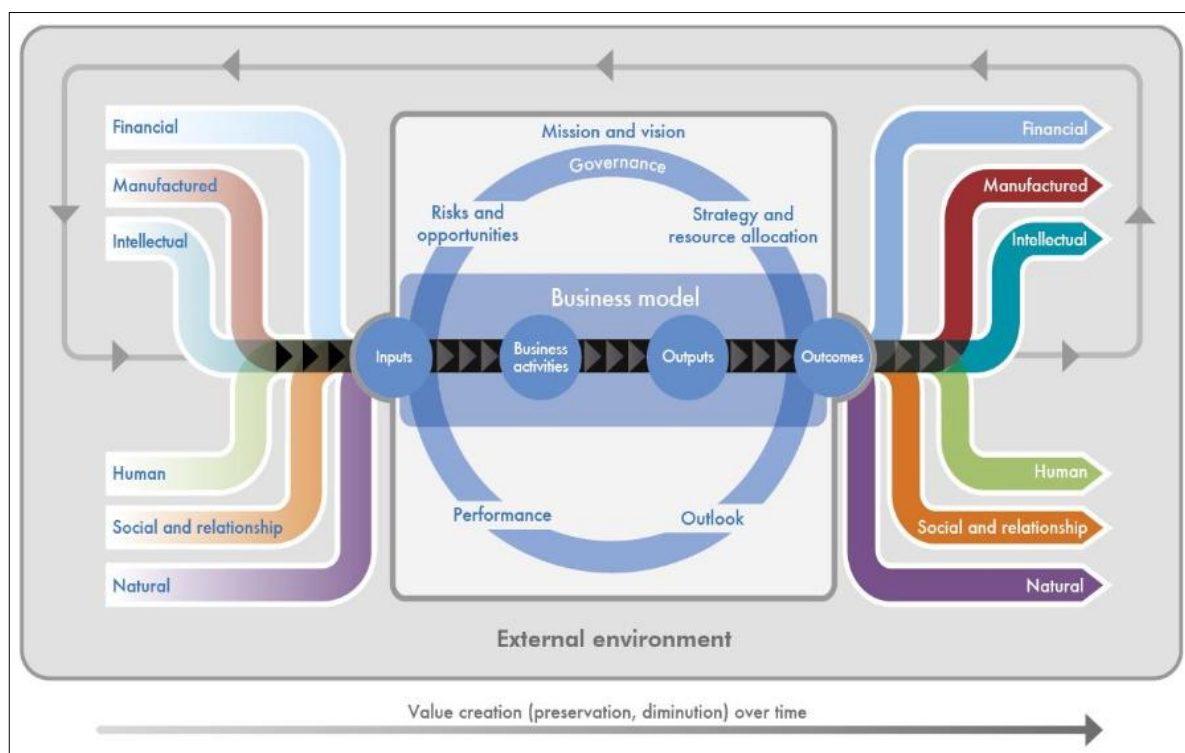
Financial

Manufactured

Intellectual

Mission and vision

Governance

Risks and opportunities

Strategy and resource allocation

Financial

Manufactured

Intellectual

Business model

Inputs

Business activities

Outputs

Outcomes

Human

Social and relationship

Natural

Performance

Outlook

Human

Social and relationship

Natural

External environment

Value creation (preservation, diminution) over time